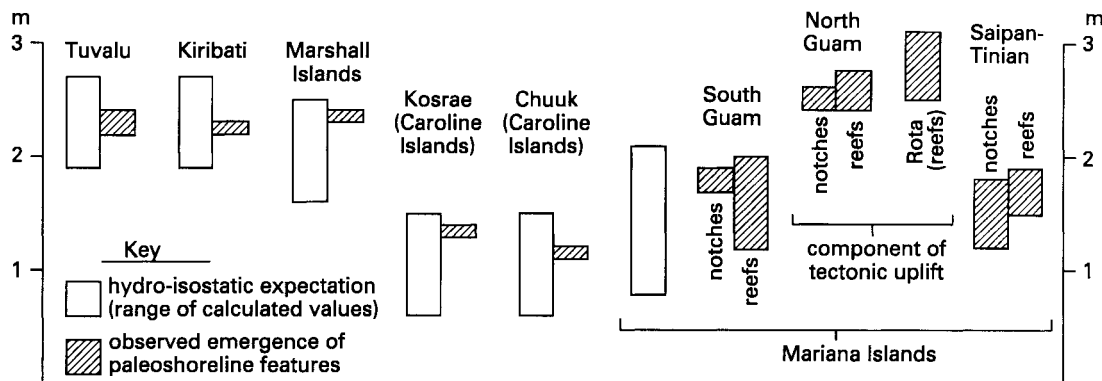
m
3
2
1

Tuvalu
Kiribati
Marshall Islands
Kosrae (Caroline Islands)
Chuuk (Caroline Islands)
South Guam
notches
reefs
North Guam
notches
reefs
Rota (reefs)
component of tectonic uplift
Saipan-Tinian
notches
reefs
Mariana Islands

Key
hydro-isostatic expectation (range of calculated values)
observed emergence of paleoshoreline features

m
3
2
1